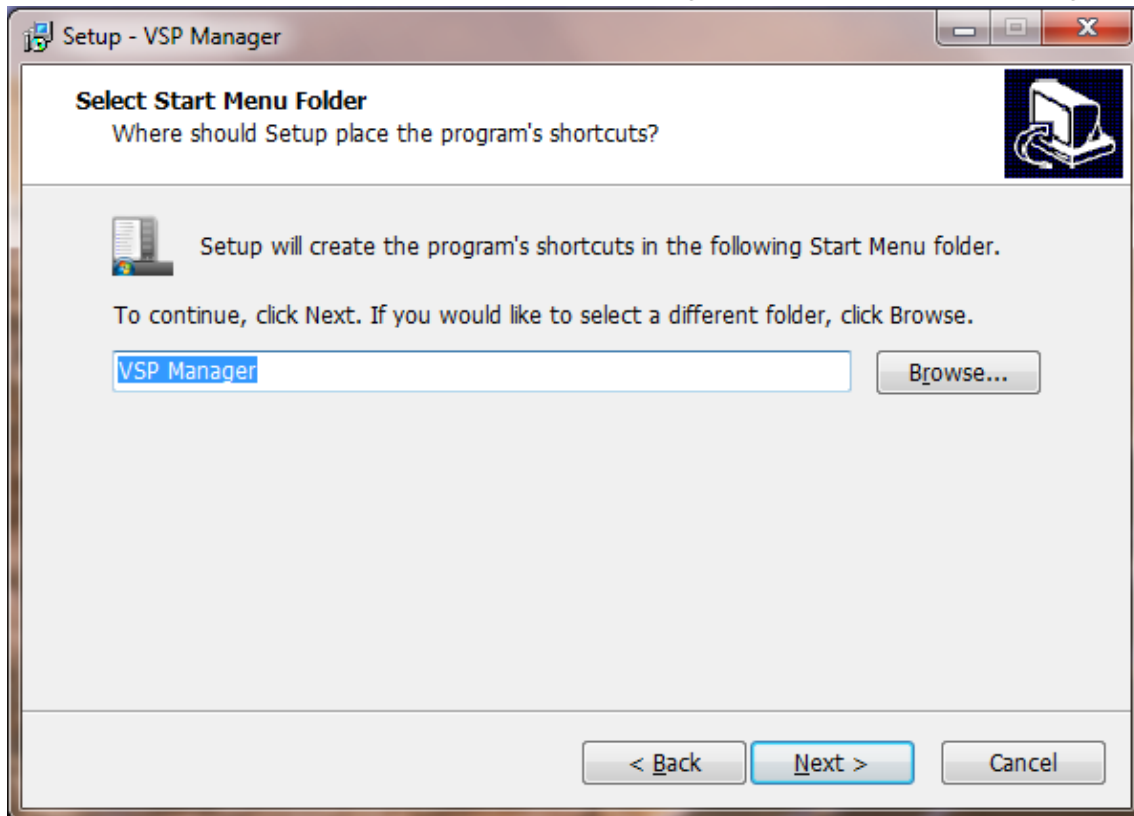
Setup - VSP Manager

Select Start Menu Folder
Where should Setup place the program's shortcuts?

Setup will create the program's shortcuts in the following Start Menu folder.

To continue, click Next. If you would like to select a different folder, click Browse.

VSP Manager

Browse...

< Back

Next >

Cancel